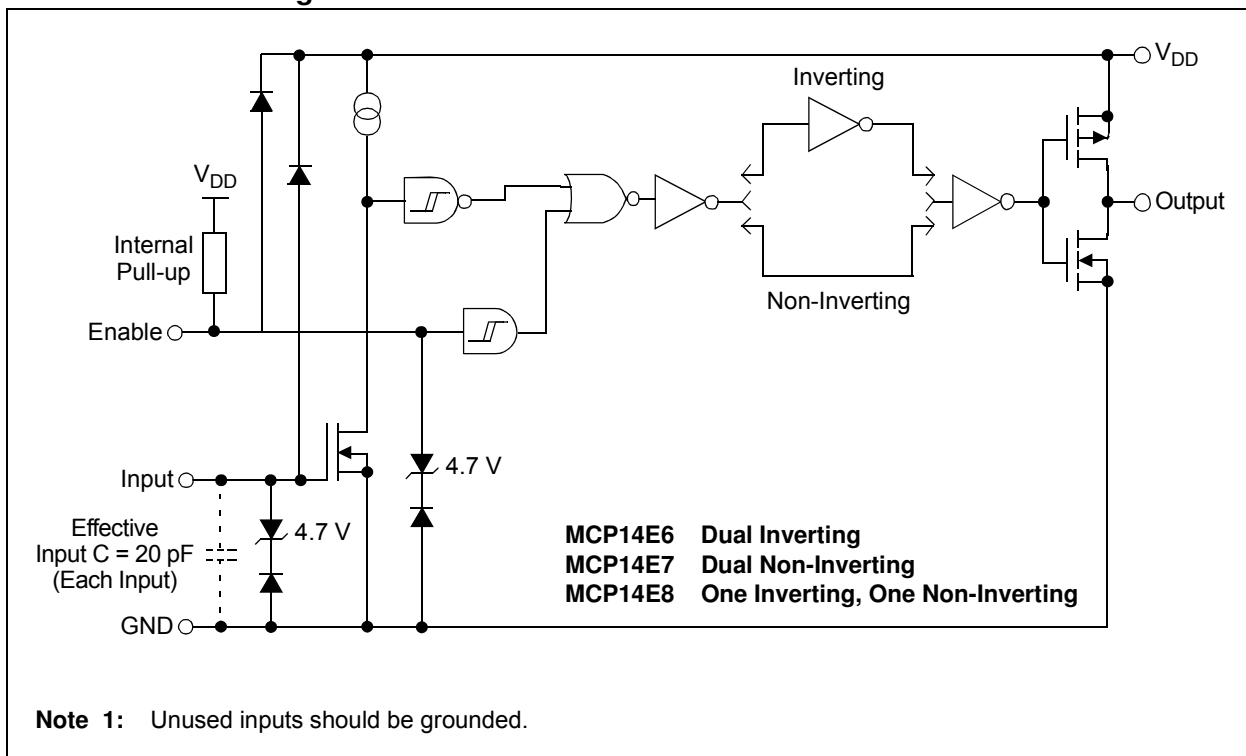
$V_{DD}$

Inverting

$V_{DD}$

Internal Pull-up

Enable

Output

Non-Inverting

Input

4.7 V

Effective Input C = 20 pF (Each Input)

4.7 V

GND

**MCP14E6 Dual Inverting**
**MCP14E7 Dual Non-Inverting**
**MCP14E8 One Inverting, One Non-Inverting**

**Note 1:** Unused inputs should be grounded.